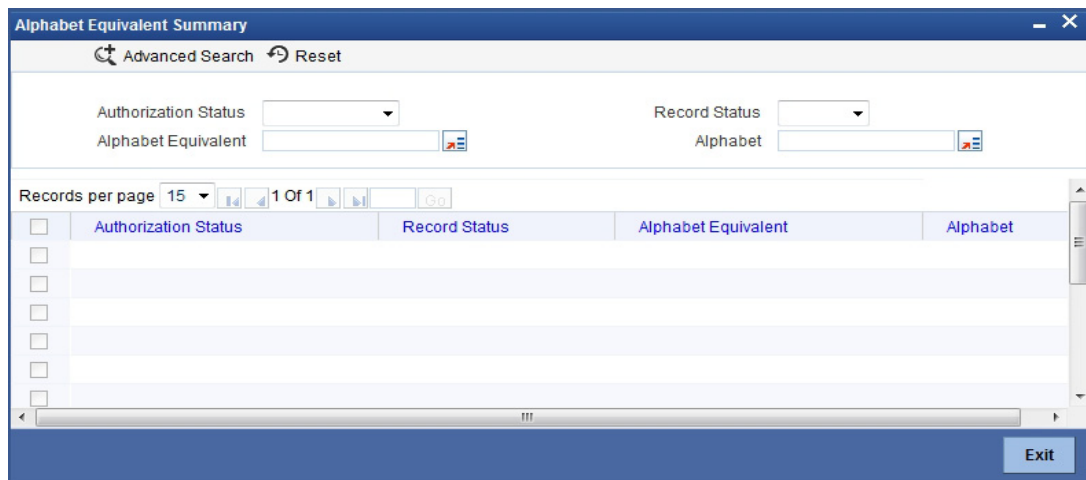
Alphabet Equivalent Summary

Advanced Search Reset

Authorization Status
Alphabet Equivalent

Record Status
Alphabet

Records per page 15 1 Of 1 Go

| | Authorization Status | Record Status | Alphabet Equivalent | Alphabet |
|---|---|---|---|---|
| | | | | |
| | | | | |
| | | | | |
| | | | | |
| | | | | |
| | | | | |

Exit